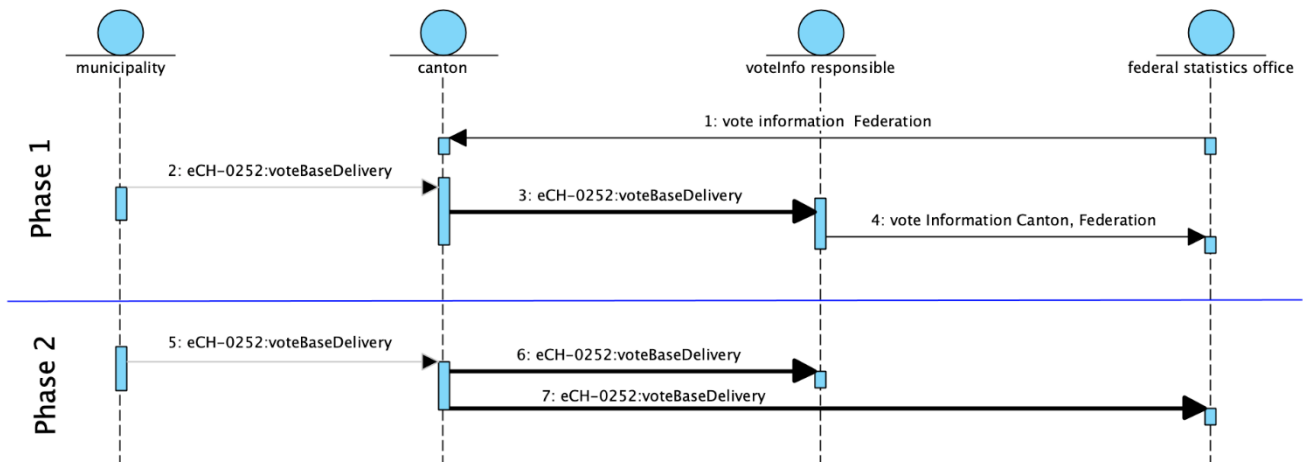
municipality

canton

voteInfo responsible

federal statistics office

Phase 1

1: vote information Federation

2: eCH-0252:voteBaseDelivery

3: eCH-0252:voteBaseDelivery

4: vote Information Canton, Federation

Phase 2

5: eCH-0252:voteBaseDelivery

6: eCH-0252:voteBaseDelivery

7: eCH-0252:voteBaseDelivery